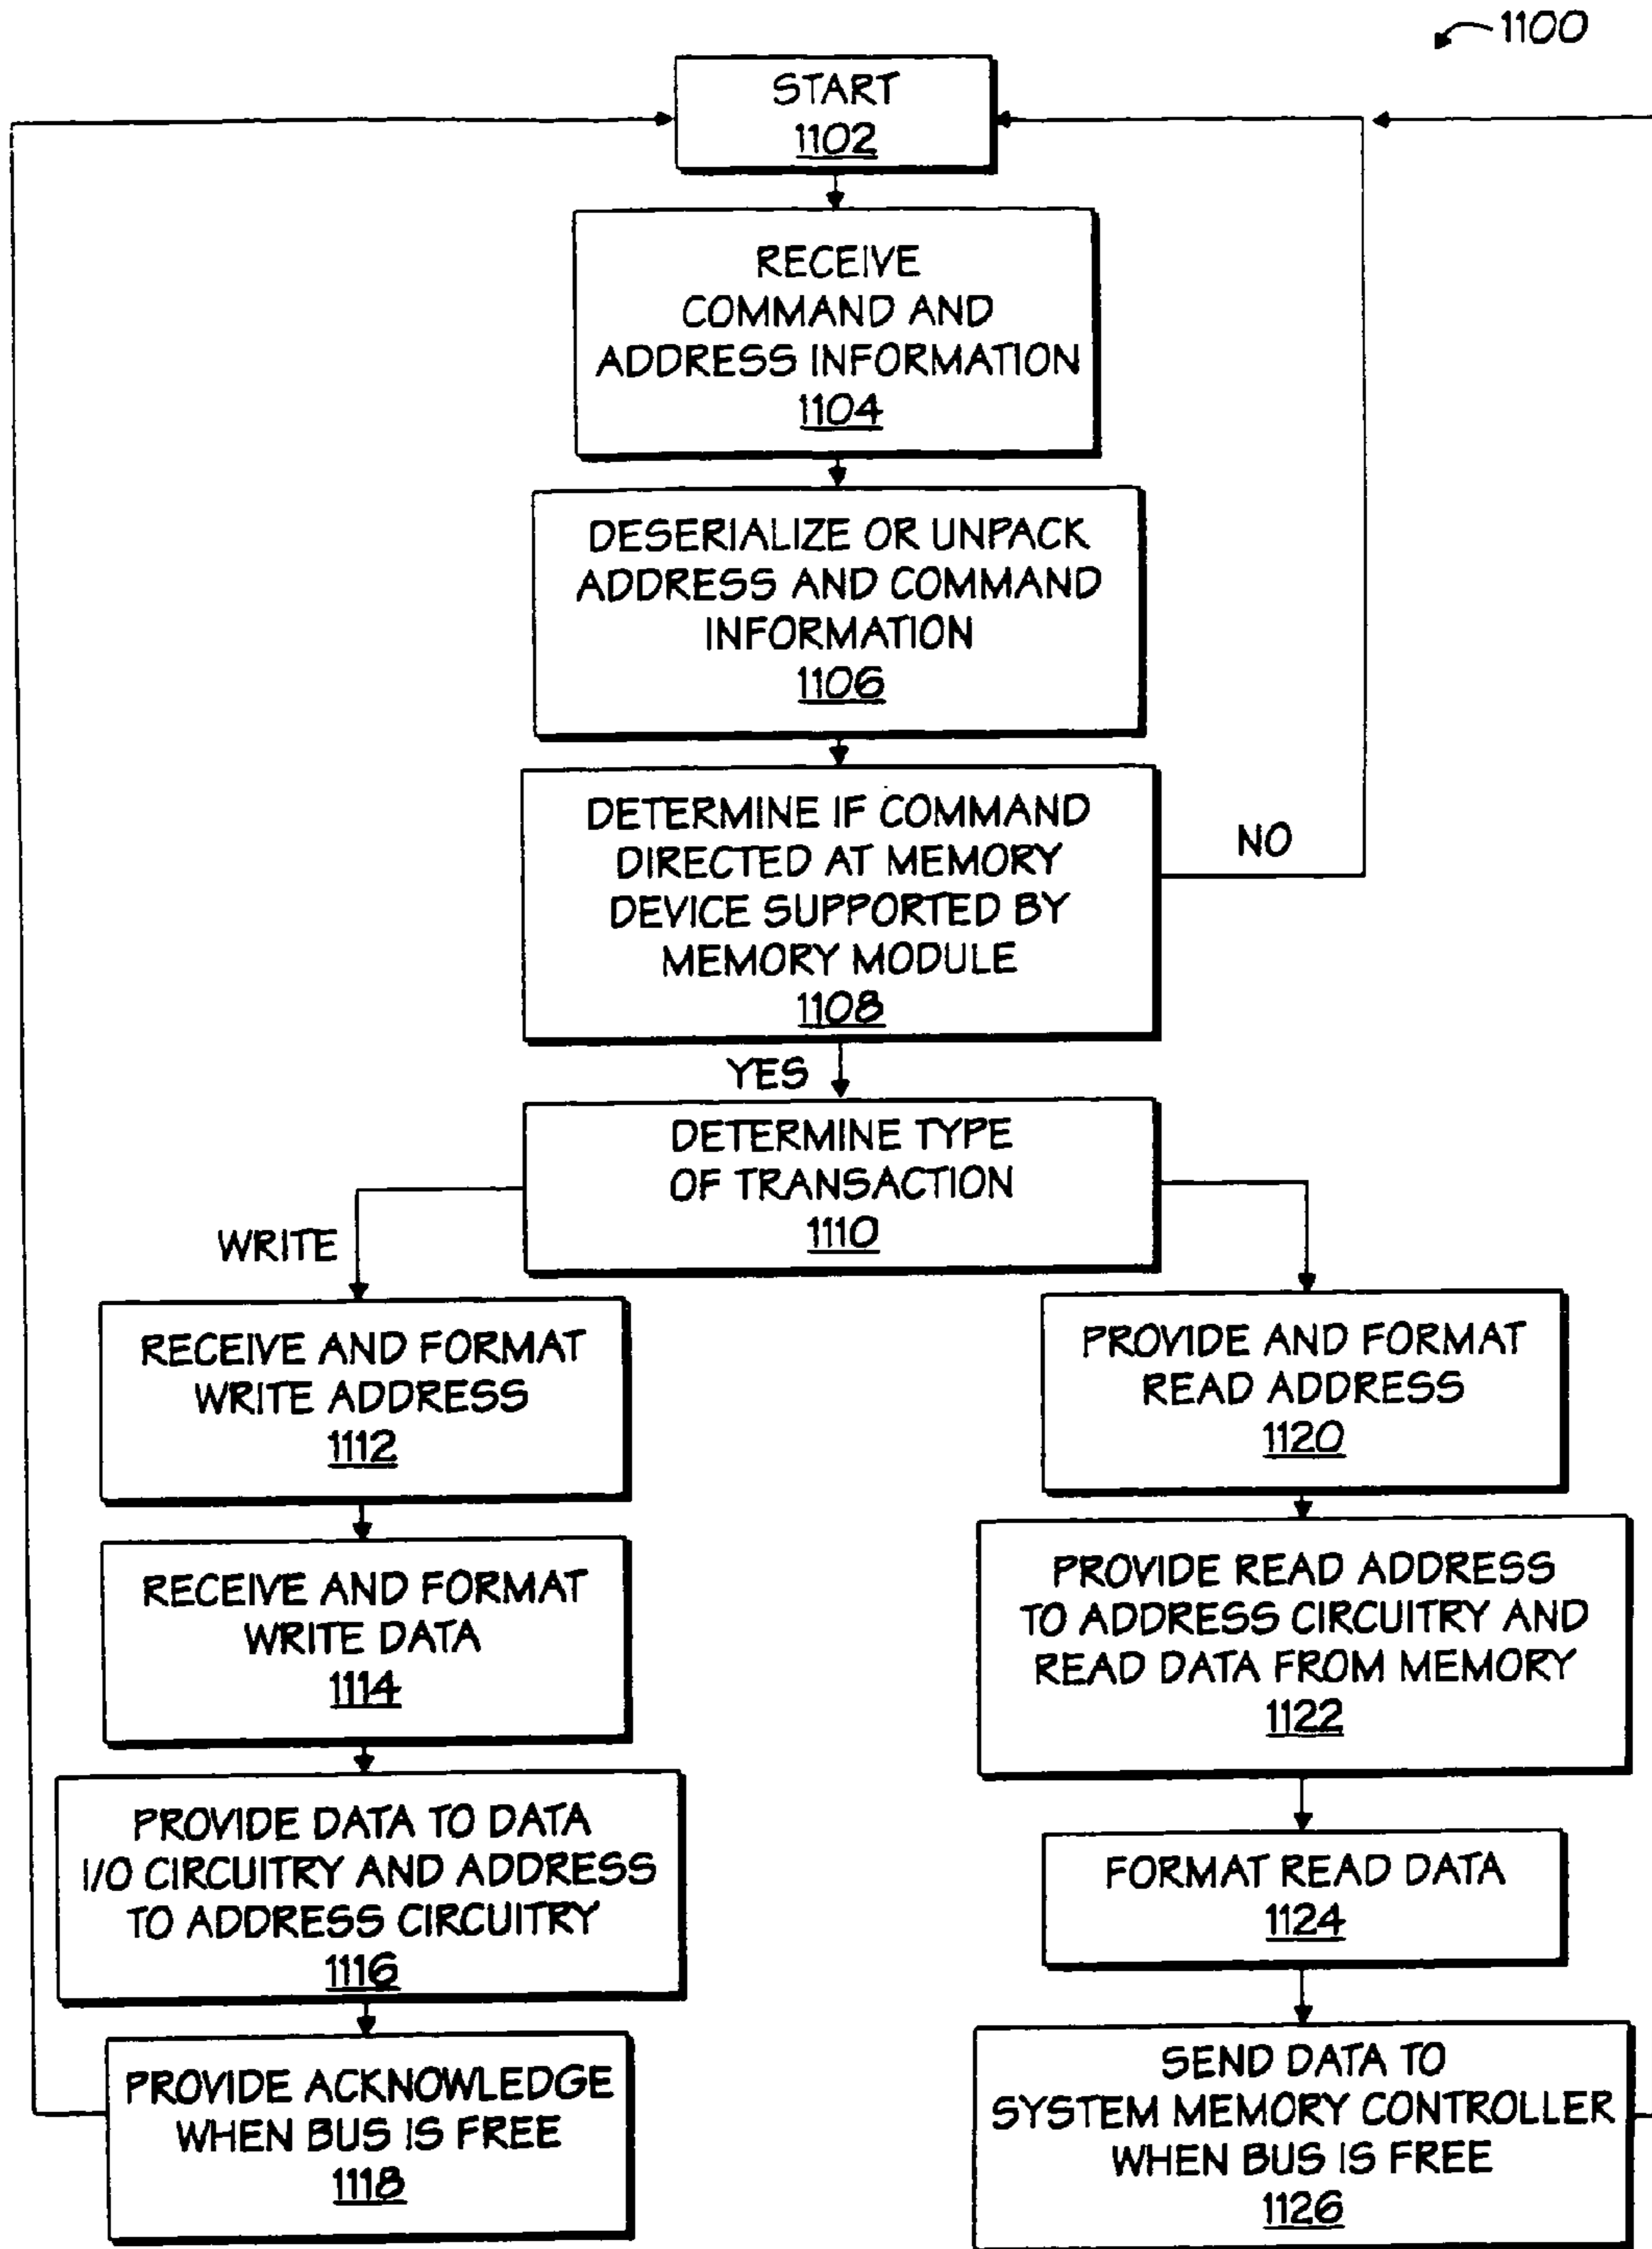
1100

START
1102

RECEIVE COMMAND AND ADDRESS INFORMATION
1104

DESERIALIZE OR UNPACK ADDRESS AND COMMAND INFORMATION
1106

DETERMINE IF COMMAND DIRECTED AT MEMORY DEVICE SUPPORTED BY MEMORY MODULE
1108

NO

YES

DETERMINE TYPE OF TRANSACTION
1110

WRITE

RECEIVE AND FORMAT WRITE ADDRESS
1112

RECEIVE AND FORMAT WRITE DATA
1114

PROVIDE DATA TO DATA I/O CIRCUITRY AND ADDRESS TO ADDRESS CIRCUITRY
1116

PROVIDE ACKNOWLEDGE WHEN BUS IS FREE
1118

PROVIDE AND FORMAT READ ADDRESS
1120

PROVIDE READ ADDRESS TO ADDRESS CIRCUITRY AND READ DATA FROM MEMORY
1122

FORMAT READ DATA
1124

SEND DATA TO SYSTEM MEMORY CONTROLLER WHEN BUS IS FREE
1126